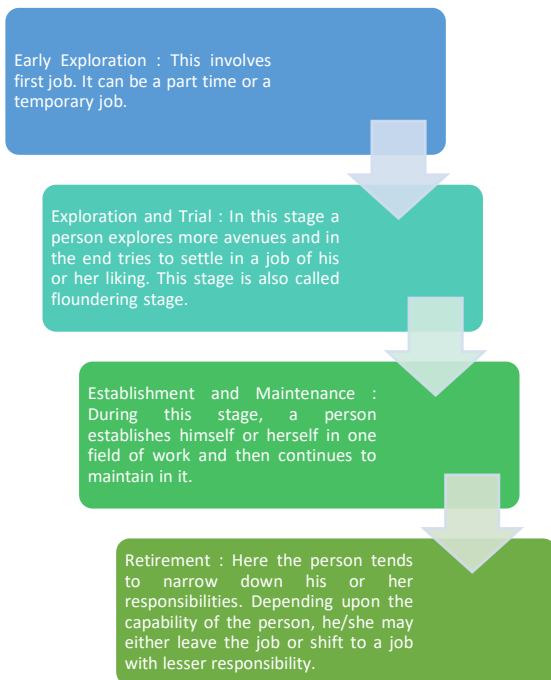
Early Exploration : This involves first job. It can be a part time or a temporary job.

Exploration and Trial : In this stage a person explores more avenues and in the end tries to settle in a job of his or her liking. This stage is also called floundering stage.

Establishment and Maintenance : During this stage, a person establishes himself or herself in one field of work and then continues to maintain in it.

Retirement : Here the person tends to narrow down his or her responsibilities. Depending upon the capability of the person, he/she may either leave the job or shift to a job with lesser responsibility.